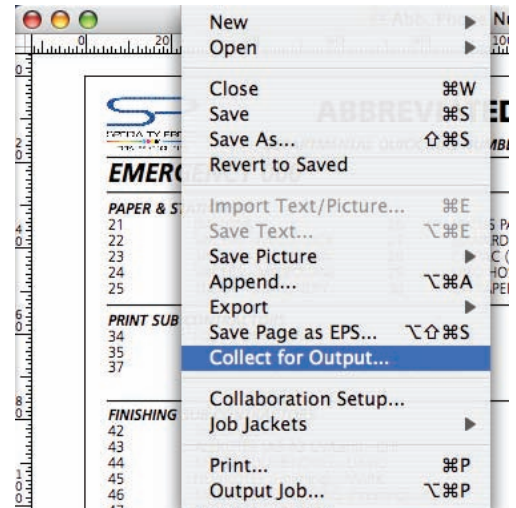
New
Open
Close ⌘W
Save ⌘S
Save As... ⇧⌘S
Revert to Saved
Import Text/Picture... ⌘E
Save Text... ⌥⌘E
Save Picture
Append... ⌥⌘A
Export
Save Page as EPS... ⌥⇧⌘S
Collect for Output...
Collaboration Setup...
Job Jackets
Print... ⌘P
Output Job... ⌥⌘P

0
20
100
ABBREV
EMER
PAPER & ST
21
22
23
24
25
PRINT SUB
34
35
37
FINISHING
42
43
44
45
46